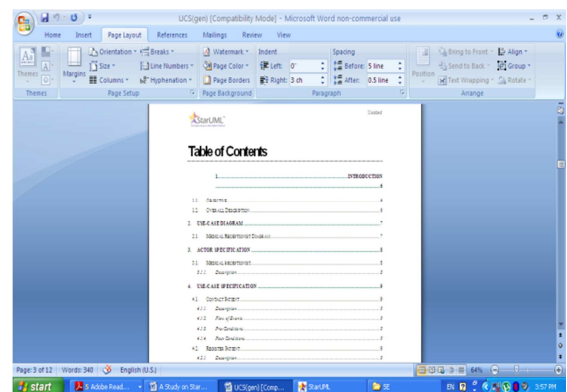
UCS(gen) [Compatibility Mode] - Microsoft Word non-commercial use

Home Insert Page Layout References Mailings Review View

Themes Margins Orientation Size Columns Breaks Line Numbers Hyphenation Page Setup Watermark Page Color Page Borders Page Background Indent Left: 0" Right: 3 ch Spacing Before: 5 line After: 0.5 line Paragraph Position Bring to Front Send to Back Text Wrapping Align Group Rotate Arrange

StarUML

Table of Contents

1. INTRODUCTION

1.1 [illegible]
1.2 OVERALL DESCRIPTION
2. USE-CASE DIAGRAM
2.1 MEDICAL RECEPTIONIST DIAGRAM
3. ACTOR SPECIFICATION
3.1 MEDICAL RECEPTIONIST
3.1.1 Description
4. USE-CASE SPECIFICATION
4.1 CONTACT PATIENT
4.1.1 Description
4.1.2 Flow of Events
4.1.3 Pre-Conditions
4.1.4 Post-Conditions
4.2 REGISTER PATIENT
4.2.1 Description

Page: 3 of 12 Words: 340 English (U.S.) 84%

start 5 Adobe Read... A Study on Star... UCS(gen) [Comp... StarUML SE EN 3:57 PM